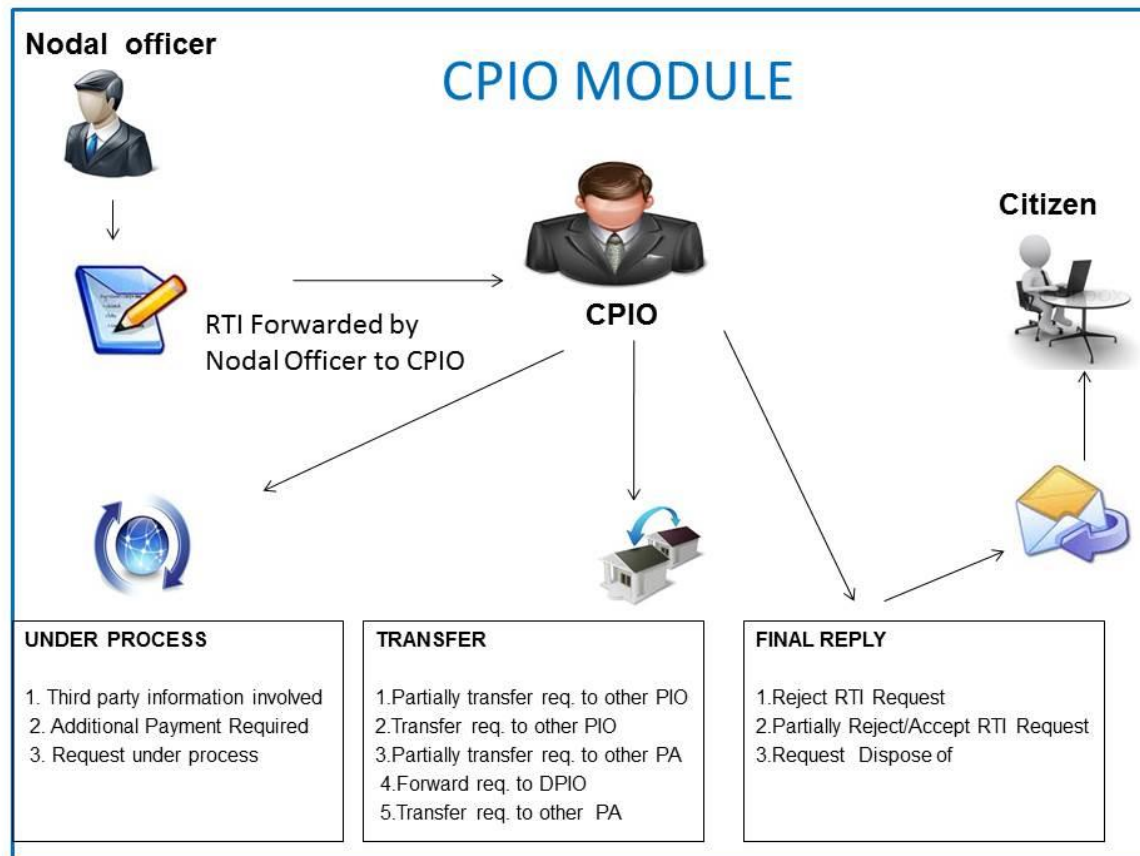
Nodal officer

CPIO MODULE

Citizen

RTI Forwarded by Nodal Officer to CPIO

CPIO

UNDER PROCESS

1. Third party information involved
2. Additional Payment Required
3. Request under process

TRANSFER

1.Partially transfer req. to other PIO
2.Transfer req. to other PIO
3.Partially transfer req. to other PA
4.Forward req. to DPIO
5.Transfer req. to other PA

FINAL REPLY

1.Reject RTI Request
2.Partially Reject/Accept RTI Request
3.Request Dispose of